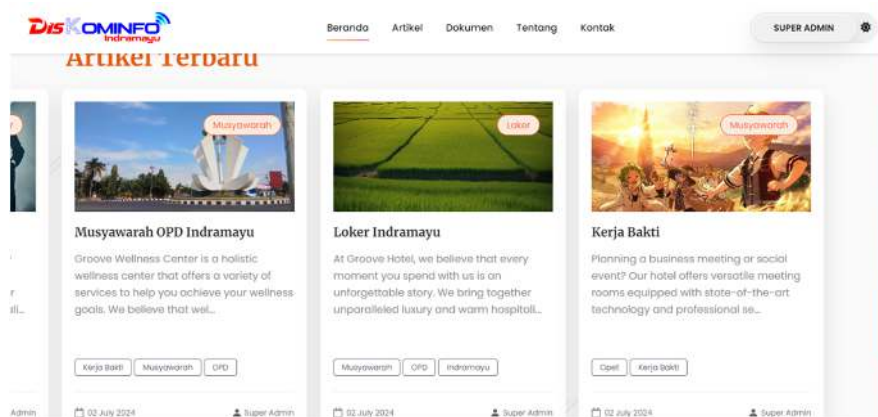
DisKOMINFO Indramayu

Beranda Artikel Dokumen Tentang Kontak

SUPER ADMIN

Artikel Terbaru

r
li...

Admin

Musyawarah

Musyawarah OPD Indramayu

Groove Wellness Center is a holistic wellness center that offers a variety of services to help you achieve your wellness goals. We believe that wel...

Kerja Bakti Musyawarah OPD

02 July 2024 Super Admin

Loker

Loker Indramayu

At Groove Hotel, we believe that every moment you spend with us is an unforgettable story. We bring together unparalleled luxury and warm hospitali...

Musyawarah OPD Indramayu

02 July 2024 Super Admin

Musyawarah

Kerja Bakti

Planning a business meeting or social event? Our hotel offers versatile meeting rooms equipped with state-of-the-art technology and professional se...

Opel Kerja Bakti

02 July 2024 Super Admin